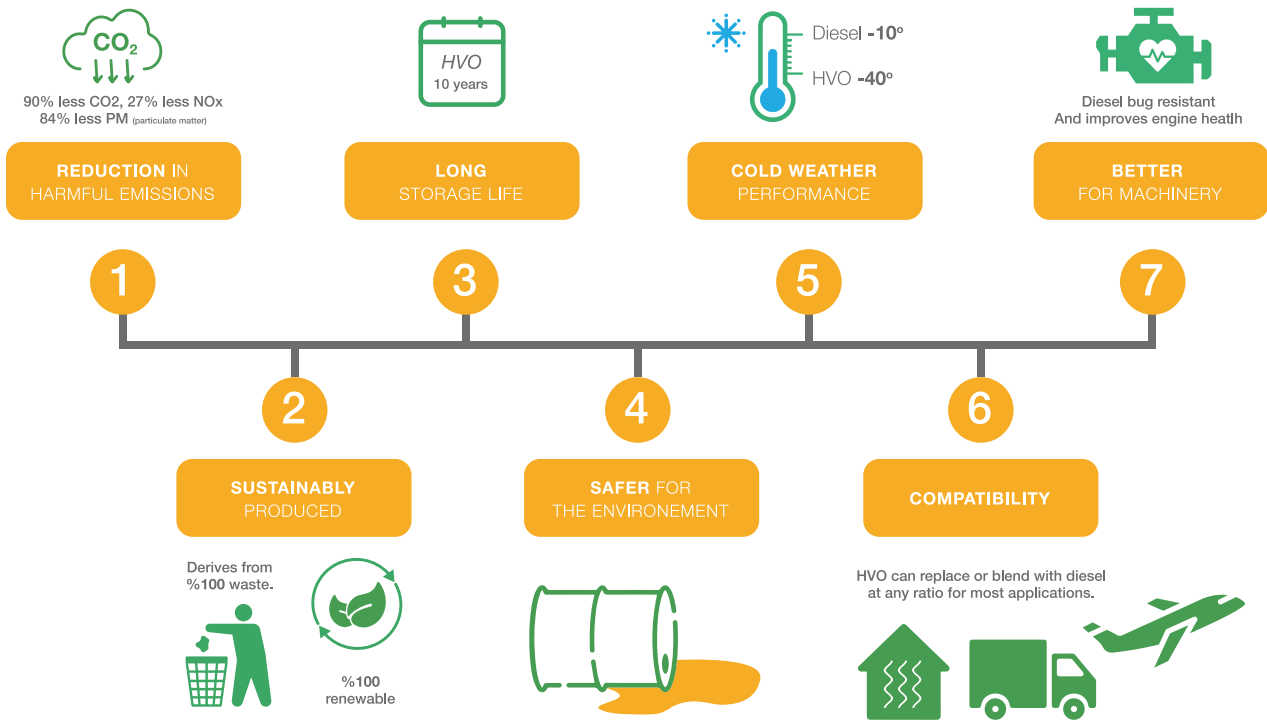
$CO_2$

90% less CO2, 27% less NOx
84% less PM (particulate matter)

REDUCTION IN HARMFUL EMISSIONS

1

HVO
10 years

LONG STORAGE LIFE

3

Diesel -10º
HVO -40º

COLD WEATHER PERFORMANCE

5

Diesel bug resistant
And improves engine heatlh

BETTER FOR MACHINERY

7

2

SUSTAINABLY PRODUCED

Derives from %100 waste.

%100 renewable

4

SAFER FOR THE ENVIRONEMENT

6

COMPATIBILITY

HVO can replace or blend with diesel at any ratio for most applications.